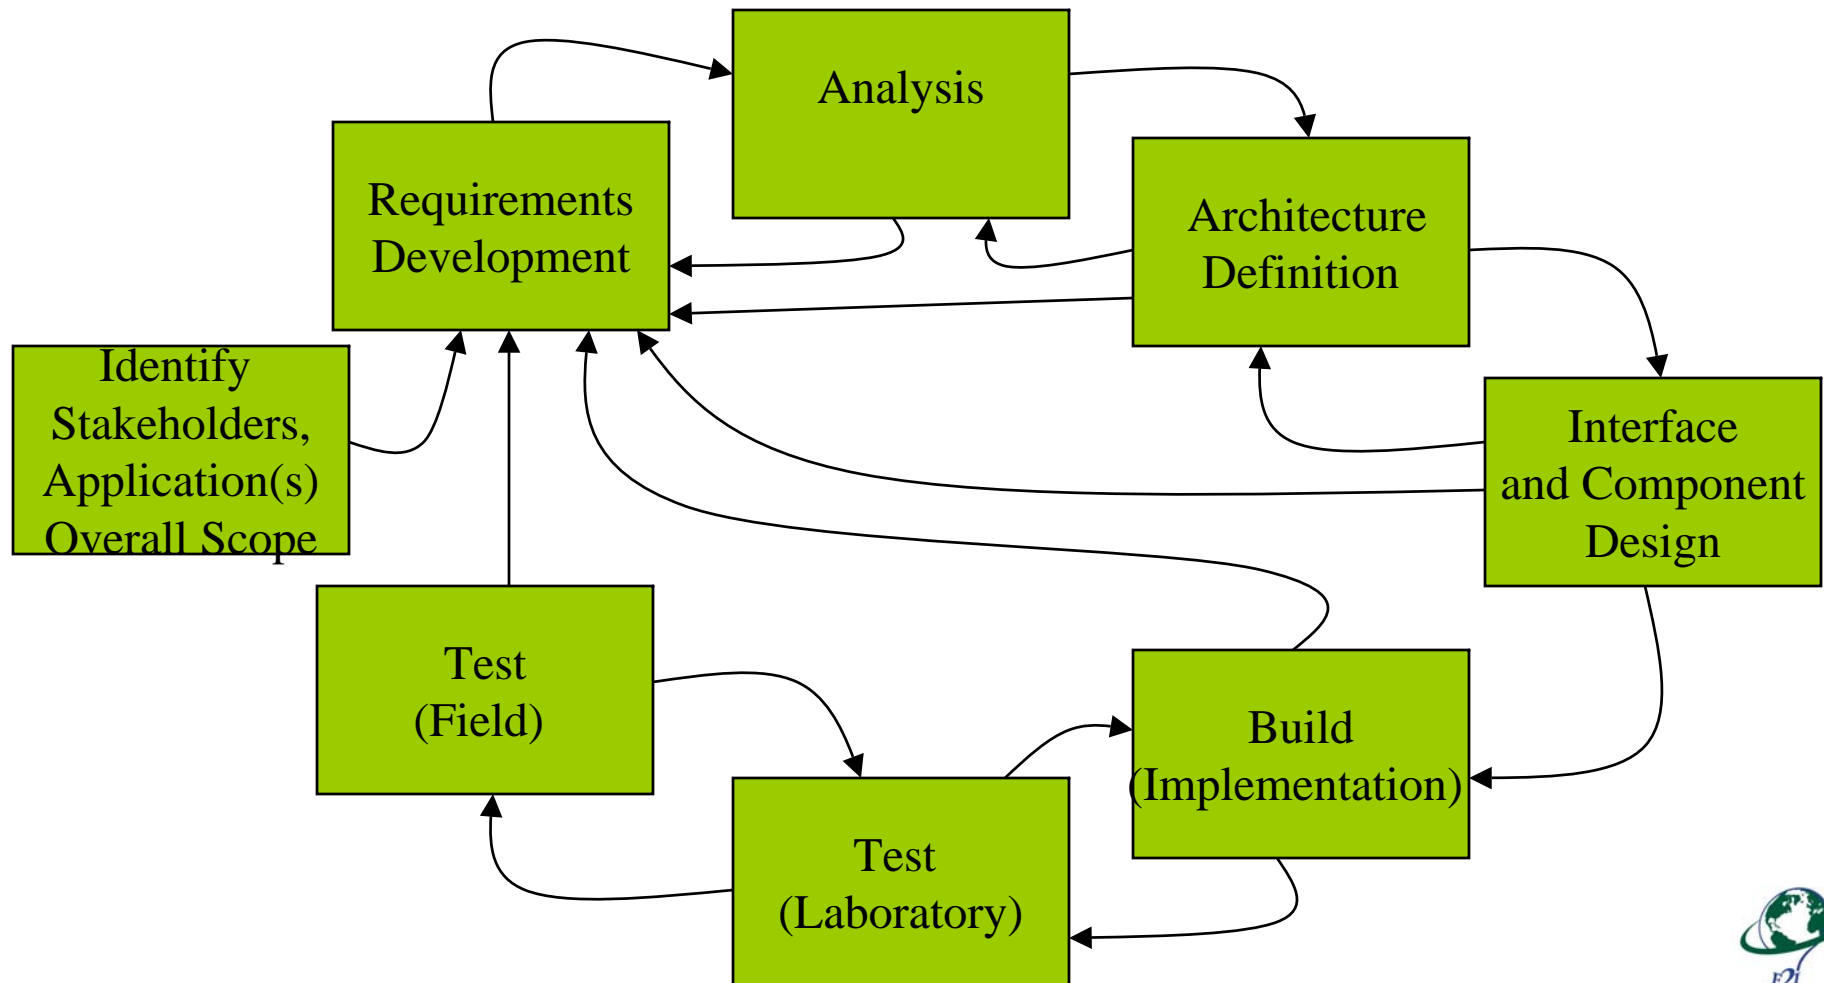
Analysis

Requirements Development

Architecture Definition

Identify Stakeholders, Application(s) Overall Scope

Interface and Component Design

Test (Field)

Build (Implementation)

Test (Laboratory)

E2I